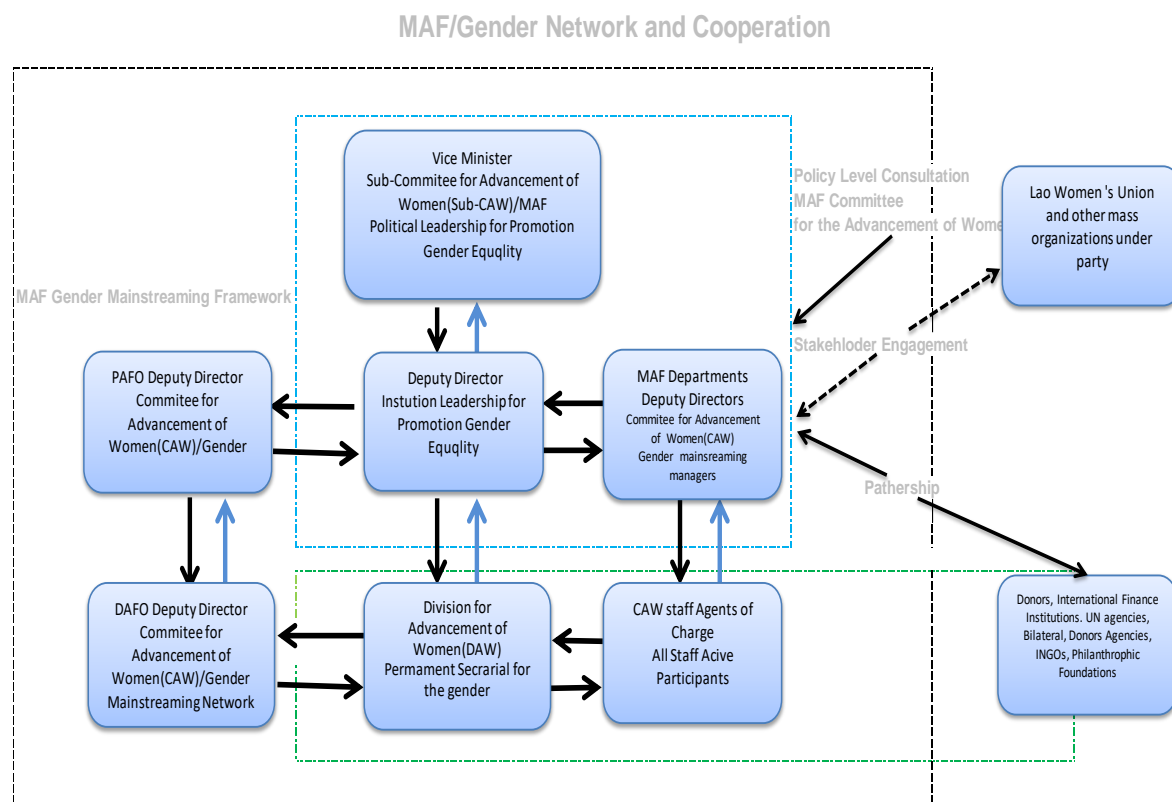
MAF/Gender Network and Cooperation

Vice Minister
Sub-Commitee for Advancement of Women(Sub-CAW)/MAF
Political Leadership for Promotion Gender Equqlity

Policy Level Consultation
MAF Committee
for the Advancement of Wome

Lao Women's Union and other mass organizations under party

MAF Gender Mainstreaming Framework

Stakeholder Engagement

PAFO Deputy Director
Commitee for Advancement of Women(CAW)/Gender

Deputy Director
Instution Leadership for Promotion Gender Equqlity

MAF Departments
Deputy Directors
Commitee for Advancement of Women(CAW)
Gender mainsreaming managers

Pathership

DAFO Deputy Director
Commitee for Advancement of Women(CAW)/Gender Mainstreaming Network

Division for Advancement of Women(DAW)
Permament Secrarial for the gender

CAW staff Agents of Charge
All Staff Acive Participants

Donors, International Finance Institutions. UN agencies, Bilateral, Donors Agencies, INGOs, Philanthrophic Foundations